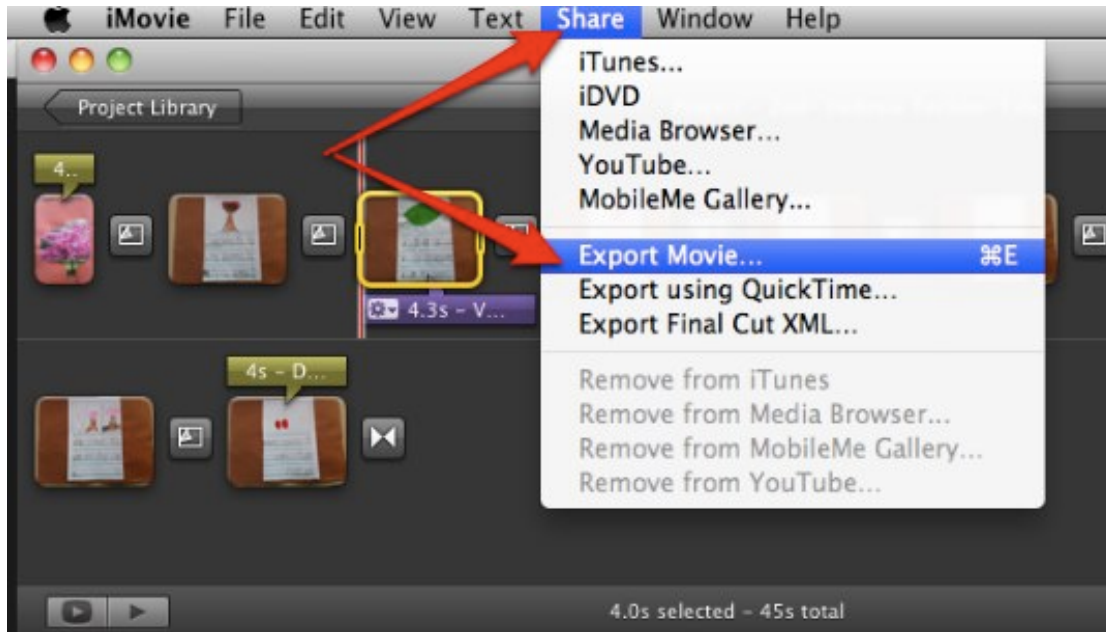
iMovie File Edit View Text Share Window Help

Project Library

4..

4.3s – V...

4s – D...

iTunes...
iDVD
Media Browser...
YouTube...
MobileMe Gallery...

Export Movie... ⌘E
Export using QuickTime...
Export Final Cut XML...

Remove from iTunes
Remove from Media Browser...
Remove from MobileMe Gallery...
Remove from YouTube...

4.0s selected – 45s total